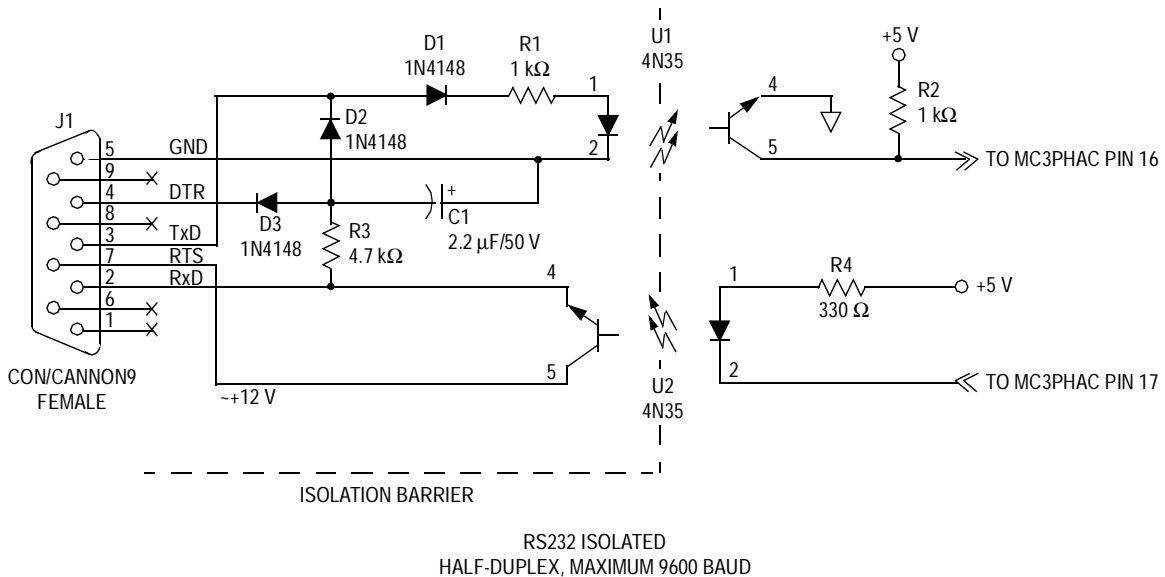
D1
1N4148

R1
1 kΩ

U1
4N35

+5 V

J1

D2
1N4148

1

4

R2
1 kΩ

5

GND

2

5

TO MC3PHAC PIN 16

9

4

DTR

+

8

TxD

D3
1N4148

C1
2.2 μF/50 V

3

R3
4.7 kΩ

7

RTS

2

RxD

4

1

R4
330 Ω

+5 V

6

1

CON/CANNON9
FEMALE

5

2

TO MC3PHAC PIN 17

~+12 V

U2
4N35

ISOLATION BARRIER

RS232 ISOLATED
HALF-DUPLEX, MAXIMUM 9600 BAUD